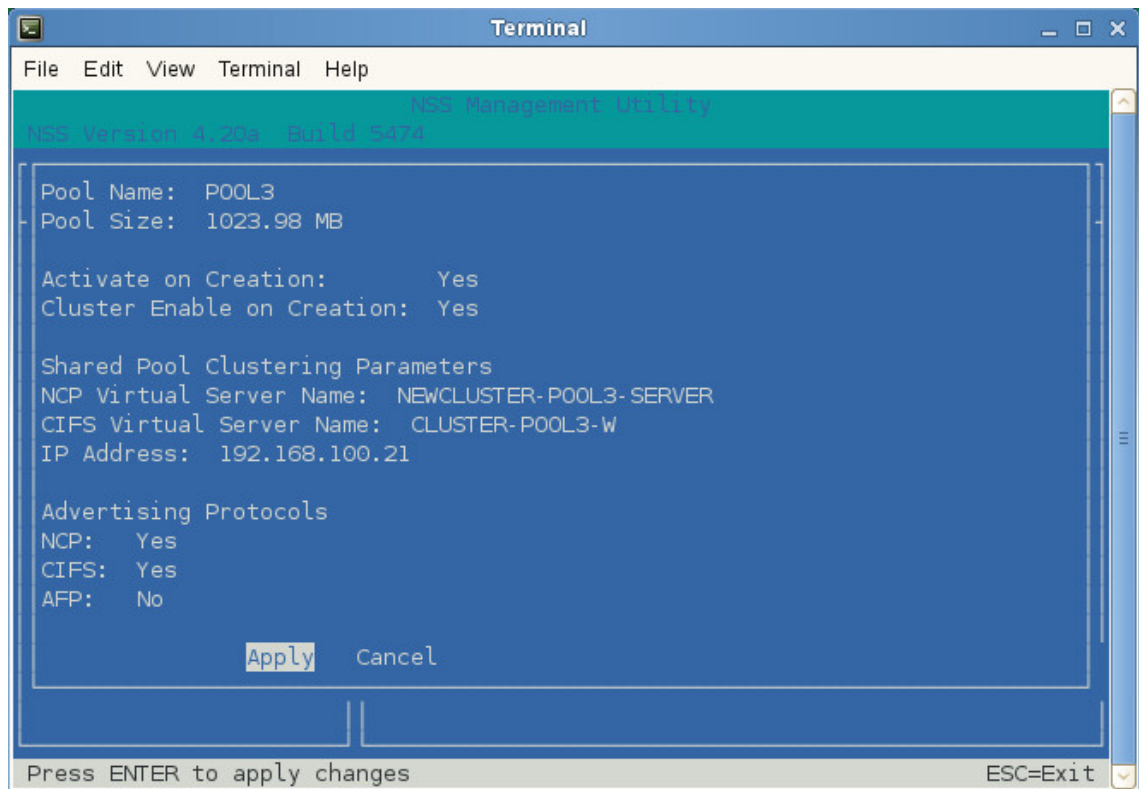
Terminal

File Edit View Terminal Help

NSS Management Utility
NSS Version 4.20a Build 5474

Pool Name: POOL3
Pool Size: 1023.98 MB

Activate on Creation: Yes
Cluster Enable on Creation: Yes

Shared Pool Clustering Parameters
NCP Virtual Server Name: NEWCLUSTER-POOL3-SERVER
CIFS Virtual Server Name: CLUSTER-POOL3-W
IP Address: 192.168.100.21

Advertising Protocols
NCP: Yes
CIFS: Yes
AFP: No

Apply Cancel

Press ENTER to apply changes ESC=Exit